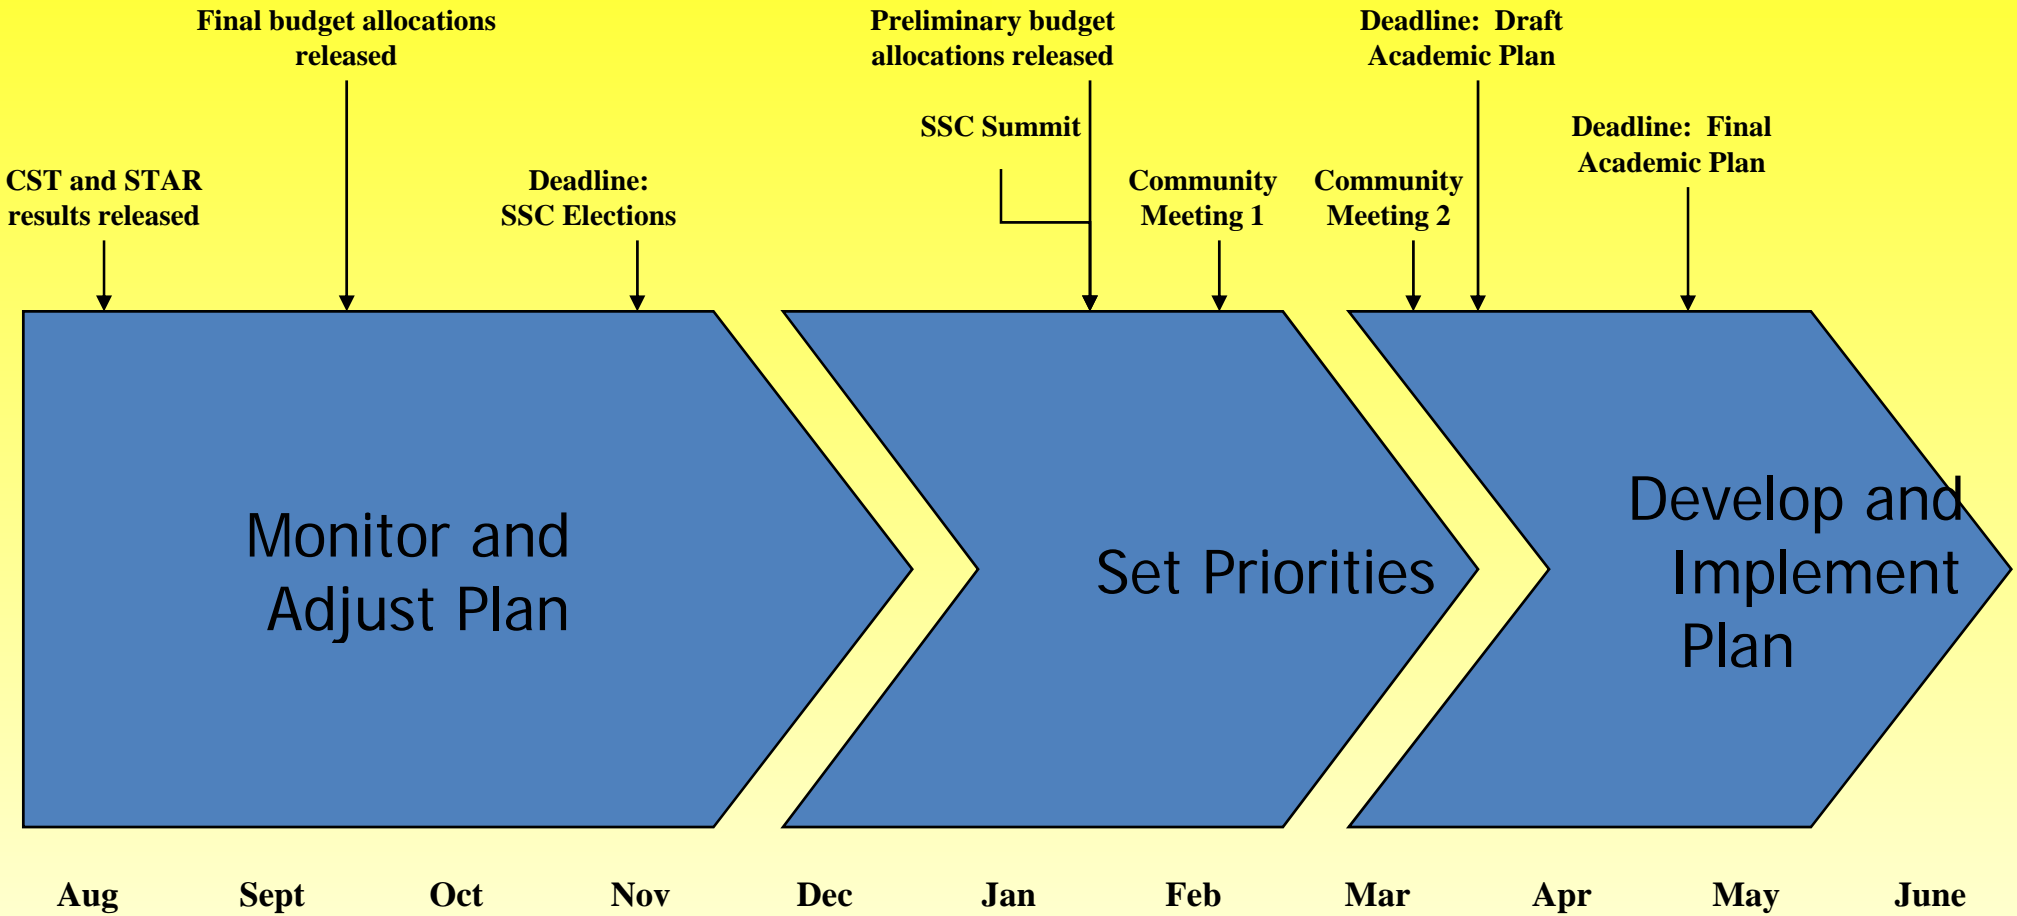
Final budget allocations released

Preliminary budget allocations released

Deadline: Draft Academic Plan

SSC Summit

Deadline: Final Academic Plan

CST and STAR results released

Deadline: SSC Elections

Community Meeting 1

Community Meeting 2

Monitor and Adjust Plan

Set Priorities

Develop and Implement Plan

Aug Sept Oct Nov Dec Jan Feb Mar Apr May June